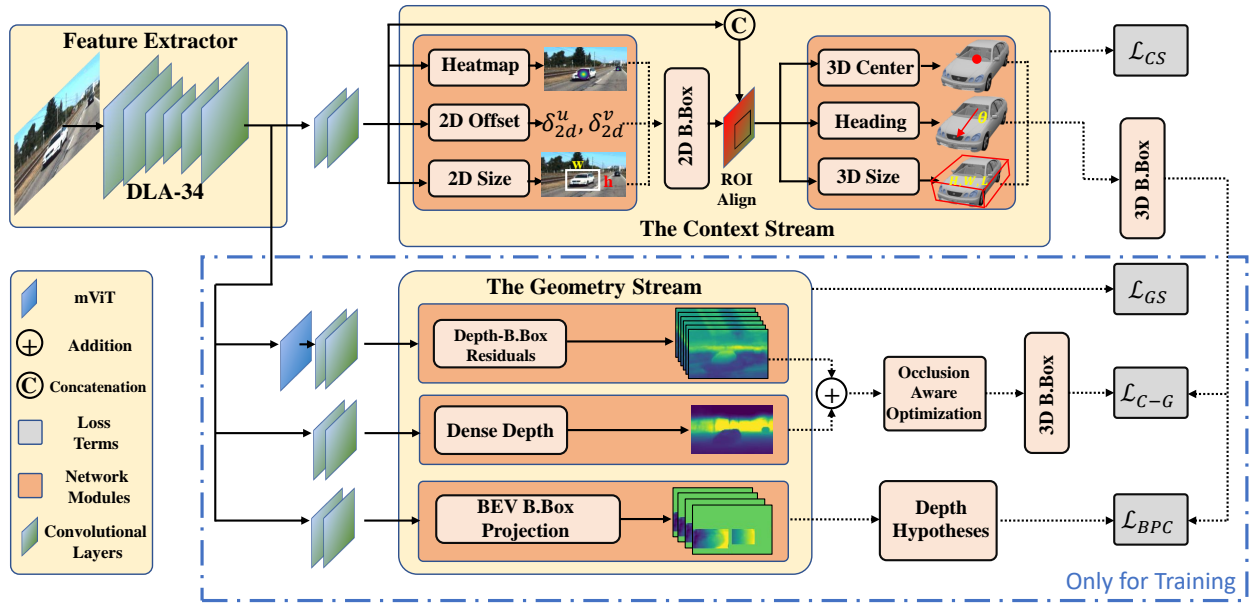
Feature Extractor

DLA-34

C

Heatmap

2D Offset $\delta_{2d}^{u}, \delta_{2d}^{v}$

2D Size

w

h

2D B.Box

ROI Align

3D Center

Heading

$\theta$

3D Size

h w l

The Context Stream

$\mathcal{L}_{CS}$

3D B.Box

mViT

Addition

Concatenation

Loss Terms

Network Modules

Convolutional Layers

The Geometry Stream

Depth-B.Box Residuals

Dense Depth

BEV B.Box Projection

Occlusion Aware Optimization

3D B.Box

Depth Hypotheses

$\mathcal{L}_{GS}$

$\mathcal{L}_{C-G}$

$\mathcal{L}_{BPC}$

Only for Training